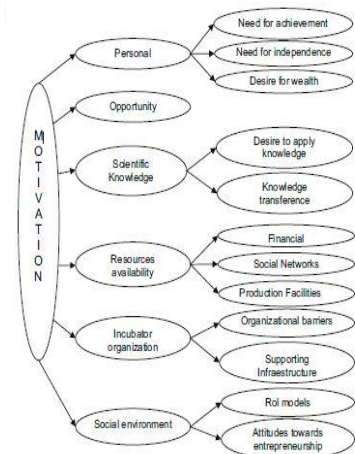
MOTIVATION

Personal
Need for achievement
Need for independence
Desire for wealth

Opportunity

Scientific Knowledge
Desire to apply knowledge
Knowledge transference

Resources availability
Financial
Social Networks
Production Facilities

Incubator organization
Organizational barriers
Supporting Infraestructure

Social environment
Rol models
Attitudes towards entrepreneurship